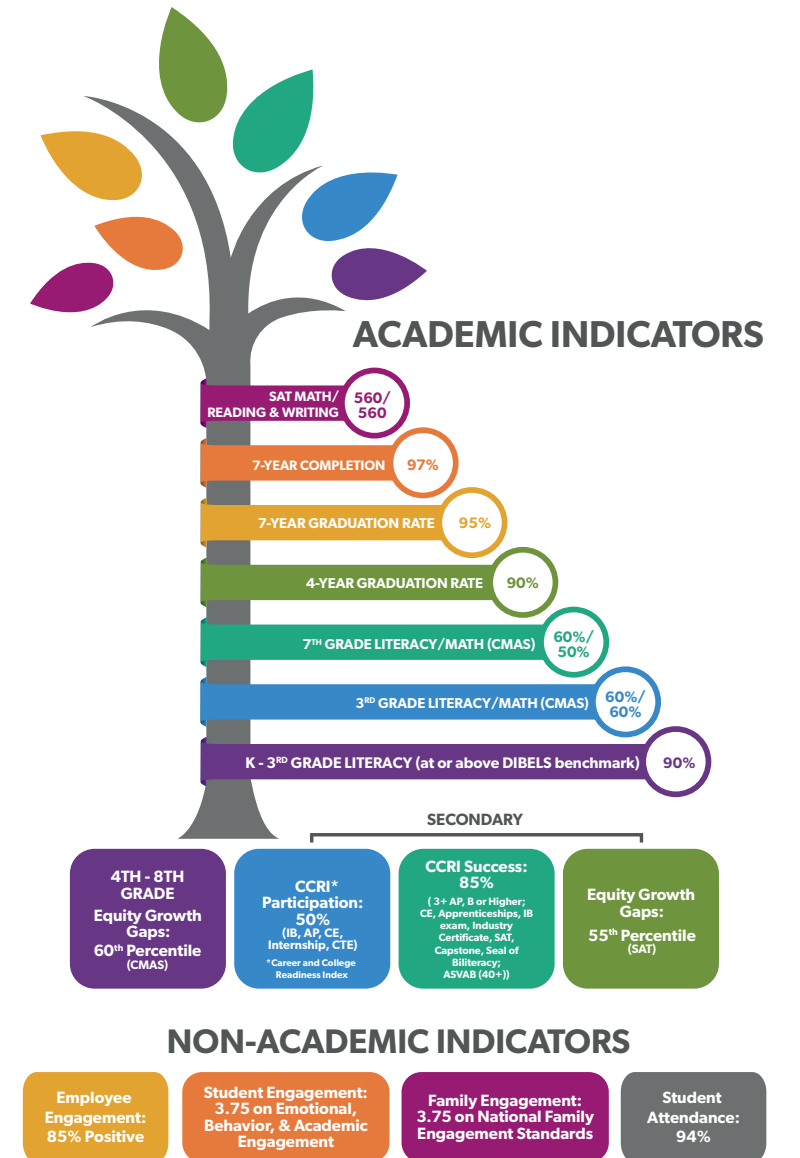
ACADEMIC INDICATORS

SAT MATH/ READING & WRITING 560/ 560

7-YEAR COMPLETION 97%

7-YEAR GRADUATION RATE 95%

4-YEAR GRADUATION RATE 90%

7$^{TH}$ GRADE LITERACY/MATH (CMAS) 60%/ 50%

3$^{RD}$ GRADE LITERACY/MATH (CMAS) 60%/ 60%

K - 3$^{RD}$ GRADE LITERACY (at or above DIBELS benchmark) 90%

SECONDARY

4TH - 8TH GRADE Equity Growth Gaps: 60$^{th}$ Percentile (CMAS)

CCRI* Participation: 50% (IB, AP, CE, Internship, CTE) *Career and College Readiness Index

CCRI Success: 85% ( 3+ AP, B or Higher; CE, Apprenticeships, IB exam, Industry Certificate, SAT, Capstone, Seal of Biliteracy; ASVAB (40+))

Equity Growth Gaps: 55$^{th}$ Percentile (SAT)

NON-ACADEMIC INDICATORS

Employee Engagement: 85% Positive

Student Engagement: 3.75 on Emotional, Behavior, & Academic Engagement

Family Engagement: 3.75 on National Family Engagement Standards

Student Attendance: 94%